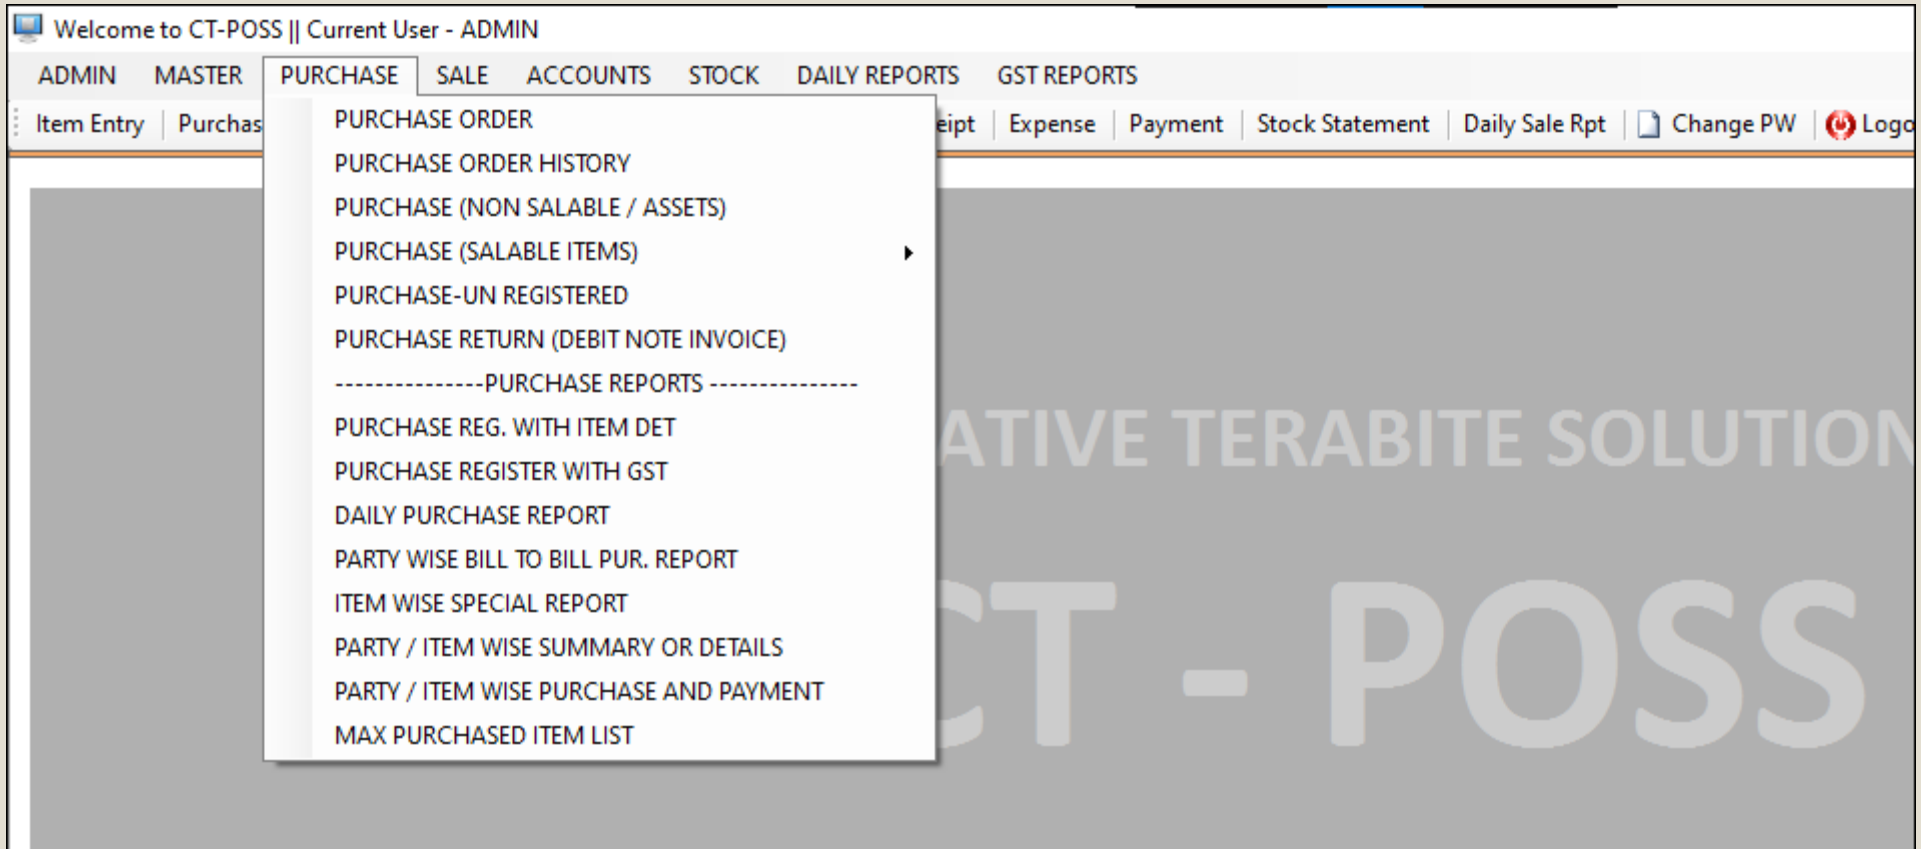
Welcome to CT-POSS || Current User - ADMIN

ADMIN MASTER PURCHASE SALE ACCOUNTS STOCK DAILY REPORTS GST REPORTS

Item Entry | Purchas | eipt | Expense | Payment | Stock Statement | Daily Sale Rpt | Change PW | Logo

PURCHASE ORDER
PURCHASE ORDER HISTORY
PURCHASE (NON SALABLE / ASSETS)
PURCHASE (SALABLE ITEMS)
PURCHASE-UN REGISTERED
PURCHASE RETURN (DEBIT NOTE INVOICE)
---------------PURCHASE REPORTS ---------------
PURCHASE REG. WITH ITEM DET
PURCHASE REGISTER WITH GST
DAILY PURCHASE REPORT
PARTY WISE BILL TO BILL PUR. REPORT
ITEM WISE SPECIAL REPORT
PARTY / ITEM WISE SUMMARY OR DETAILS
PARTY / ITEM WISE PURCHASE AND PAYMENT
MAX PURCHASED ITEM LIST

ATIVE TERABITE SOLUTION

CT - POSS